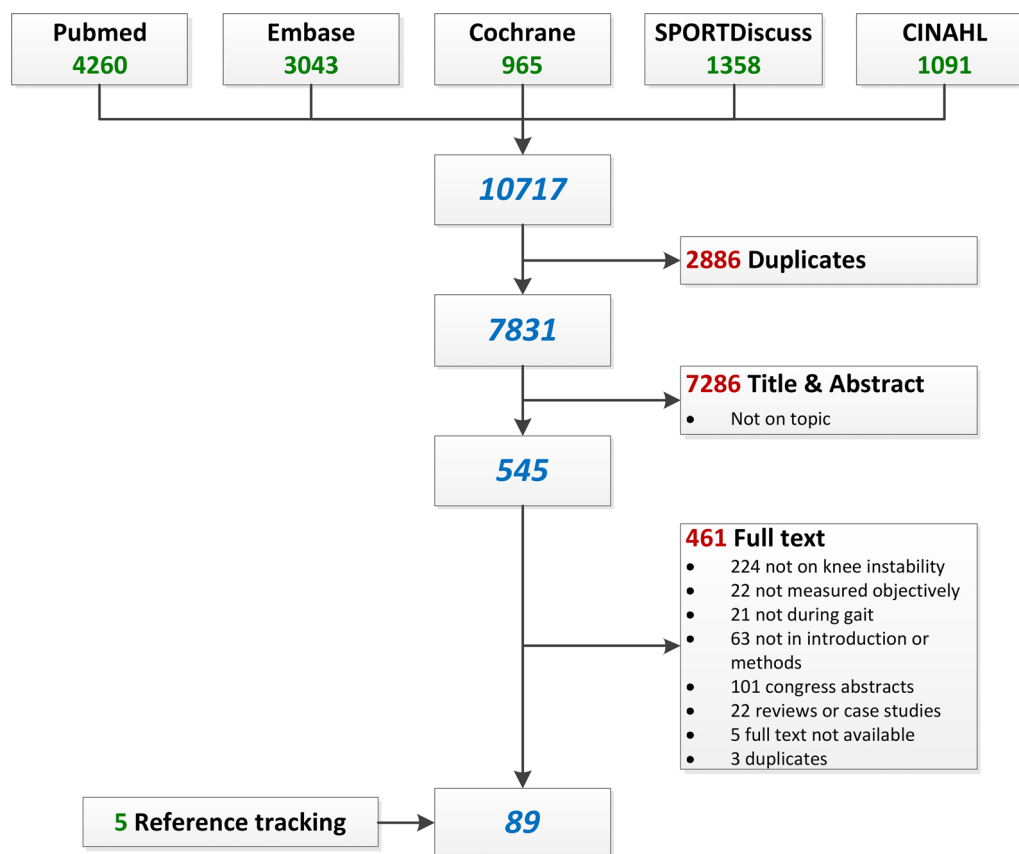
Pubmed
4260

Embase
3043

Cochrane
965

SPORTDiscuss
1358

CINAHL
1091

10717

2886 Duplicates

7831

7286 Title & Abstract
- Not on topic

545

461 Full text
- 224 not on knee instability
- 22 not measured objectively
- 21 not during gait
- 63 not in introduction or methods
- 101 congress abstracts
- 22 reviews or case studies
- 5 full text not available
- 3 duplicates

5 Reference tracking

89